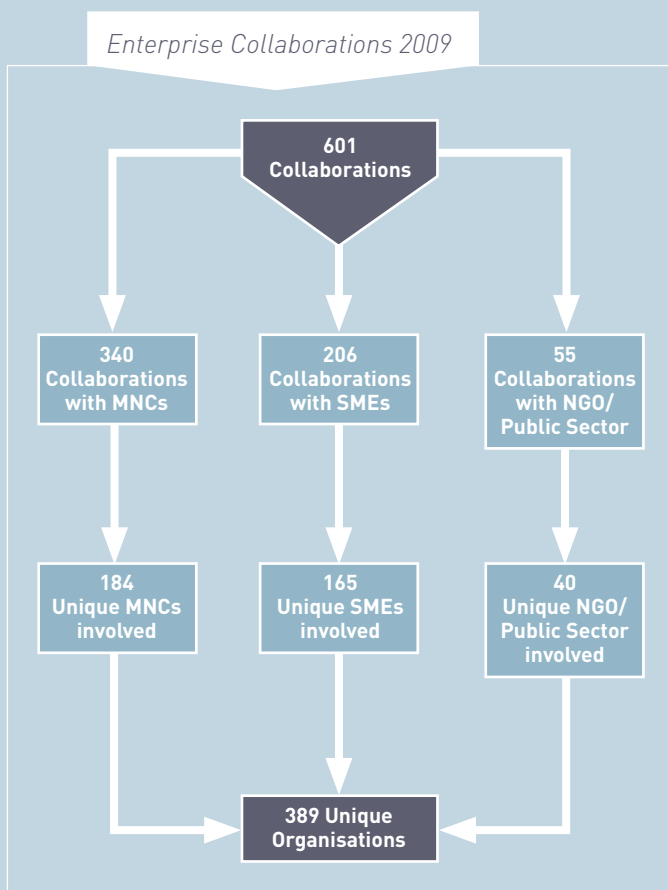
Enterprise Collaborations 2009

601 Collaborations

340 Collaborations with MNCs

206 Collaborations with SMEs

55 Collaborations with NGO/ Public Sector

184 Unique MNCs involved

165 Unique SMEs involved

40 Unique NGO/ Public Sector involved

389 Unique Organisations